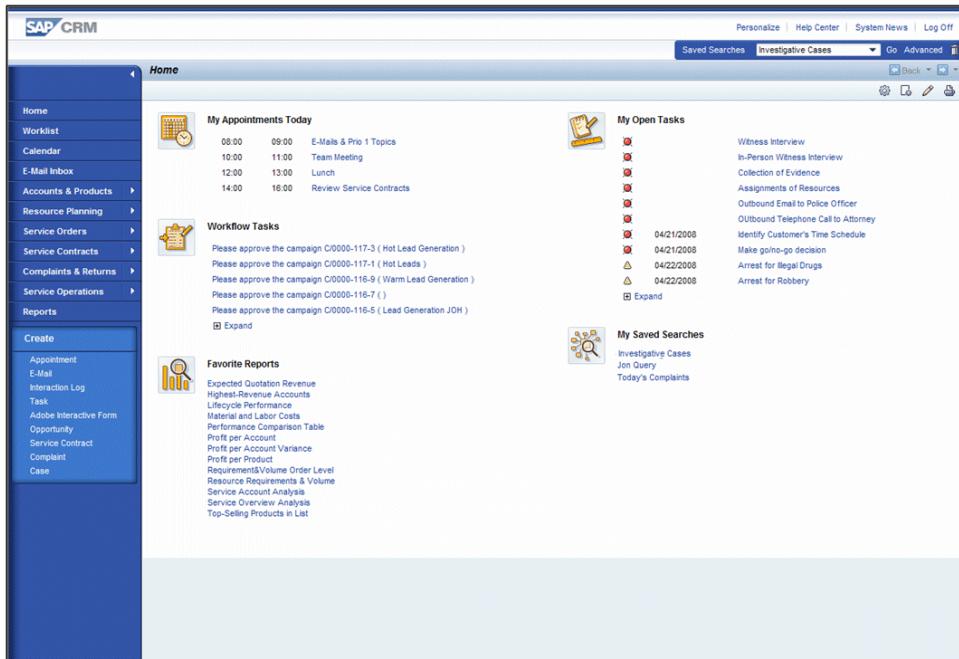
SAP CRM

Personalize | Help Center | System News | Log Off

Saved Searches Investigative Cases Go Advanced

Home

Back

Home
Worklist
Calendar
E-Mail Inbox
Accounts & Products
Resource Planning
Service Orders
Service Contracts
Complaints & Returns
Service Operations
Reports

Create
Appointment
E-Mail
Interaction Log
Task
Adobe Interactive Form
Opportunity
Service Contract
Complaint
Case

My Appointments Today

| | | |
|---|---|---|
| 08:00 | 09:00 | E-Mails & Prio 1 Topics |
| 10:00 | 11:00 | Team Meeting |
| 12:00 | 13:00 | Lunch |
| 14:00 | 16:00 | Review Service Contracts |

Workflow Tasks

Please approve the campaign C/0000-117-3 ( Hot Lead Generation )
Please approve the campaign C/0000-117-1 ( Hot Leads )
Please approve the campaign C/0000-116-9 ( Warm Lead Generation )
Please approve the campaign C/0000-116-7 ( )
Please approve the campaign C/0000-116-5 ( Lead Generation JOH )
Expand

Favorite Reports

Expected Quotation Revenue
Highest-Revenue Accounts
Lifecycle Performance
Material and Labor Costs
Performance Comparison Table
Profit per Account
Profit per Account Variance
Profit per Product
Requirement&Volume Order Level
Resource Requirements & Volume
Service Account Analysis
Service Overview Analysis
Top-Selling Products in List

My Open Tasks

| | |
|---|---|
| | Witness Interview |
| | In-Person Witness Interview |
| | Collection of Evidence |
| | Assignments of Resources |
| | Outbound Email to Police Officer |
| | OUtbound Telephone Call to Attorney |
| 04/21/2008 | Identify Customer's Time Schedule |
| 04/21/2008 | Make go/no-go decision |
| 04/22/2008 | Arrest for Illegal Drugs |
| 04/22/2008 | Arrest for Robbery |

Expand

My Saved Searches

Investigative Cases
Jon Query
Today's Complaints